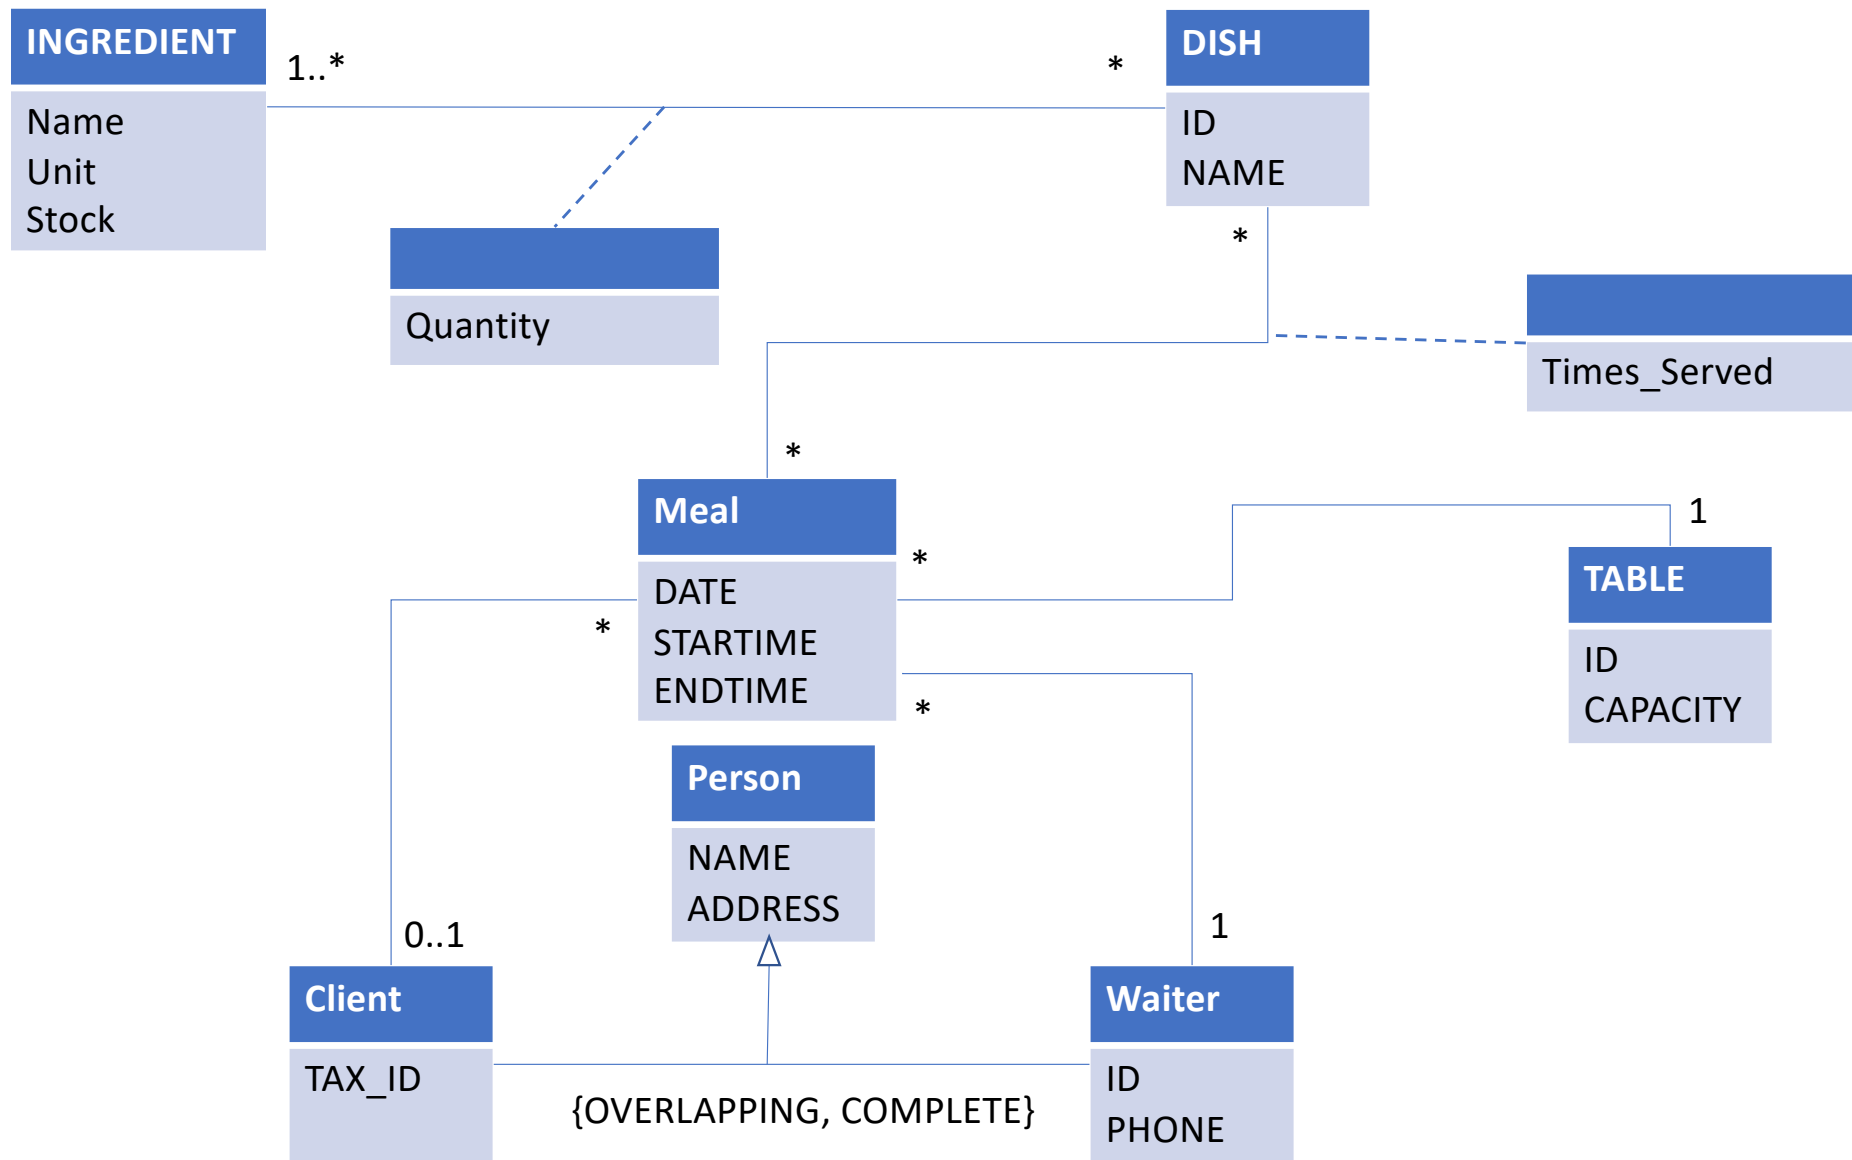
INGREDIENT
Name
Unit
Stock

1..*

*

DISH
ID
NAME

Quantity

*

Times_Served

*

Meal
DATE
STARTIME
ENDTIME

*

1

TABLE
ID
CAPACITY

*

*

Person
NAME
ADDRESS

0..1

1

Client
TAX_ID

Waiter
ID
PHONE

{OVERLAPPING, COMPLETE}